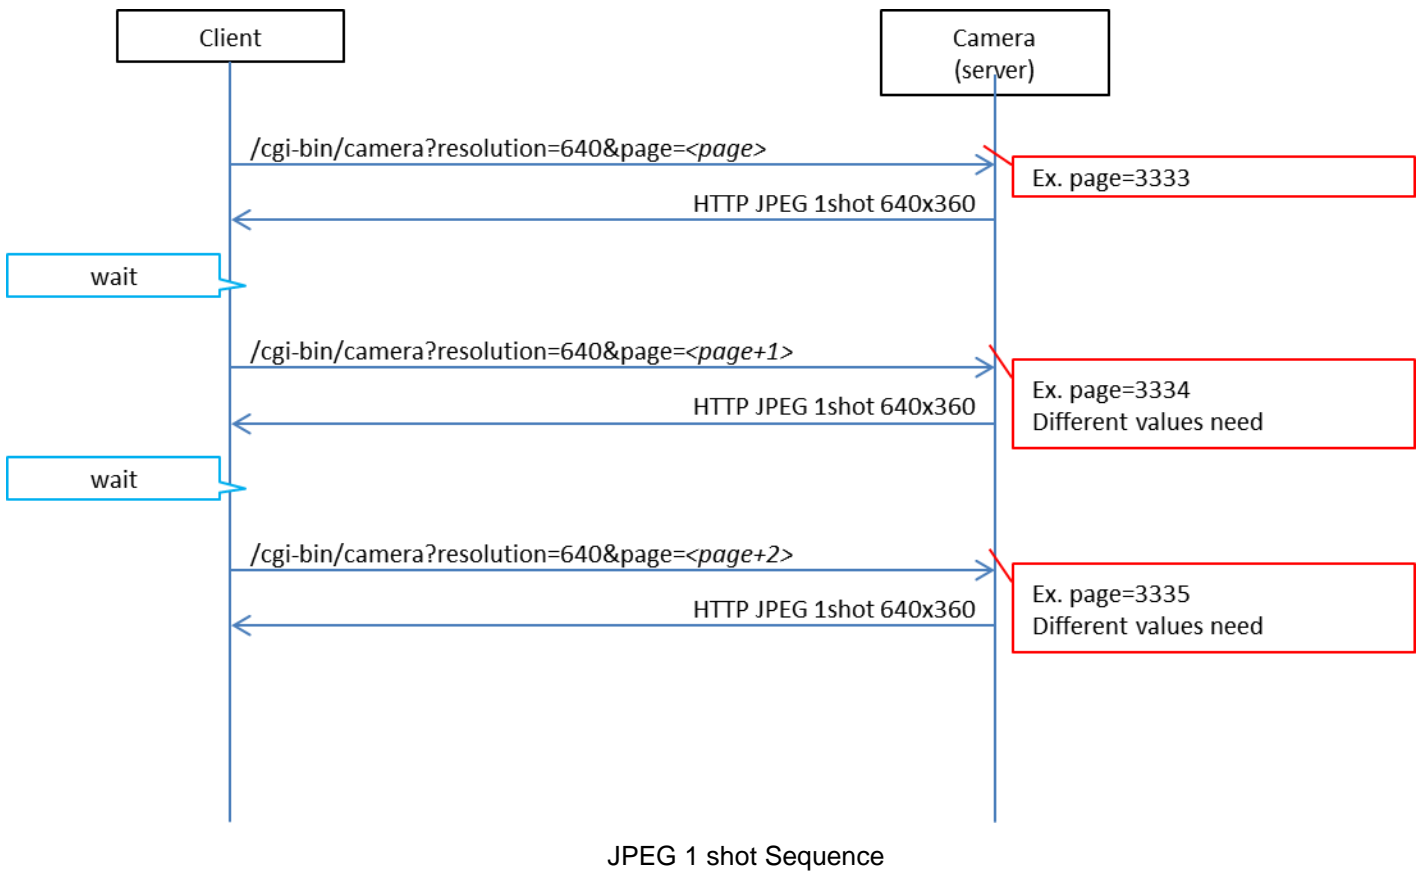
Client

Camera (server)

/cgi-bin/camera?resolution=640&page=<page>

Ex. page=3333

HTTP JPEG 1shot 640x360

wait

/cgi-bin/camera?resolution=640&page=<page+1>

Ex. page=3334
Different values need

HTTP JPEG 1shot 640x360

wait

/cgi-bin/camera?resolution=640&page=<page+2>

Ex. page=3335
Different values need

HTTP JPEG 1shot 640x360

JPEG 1 shot Sequence